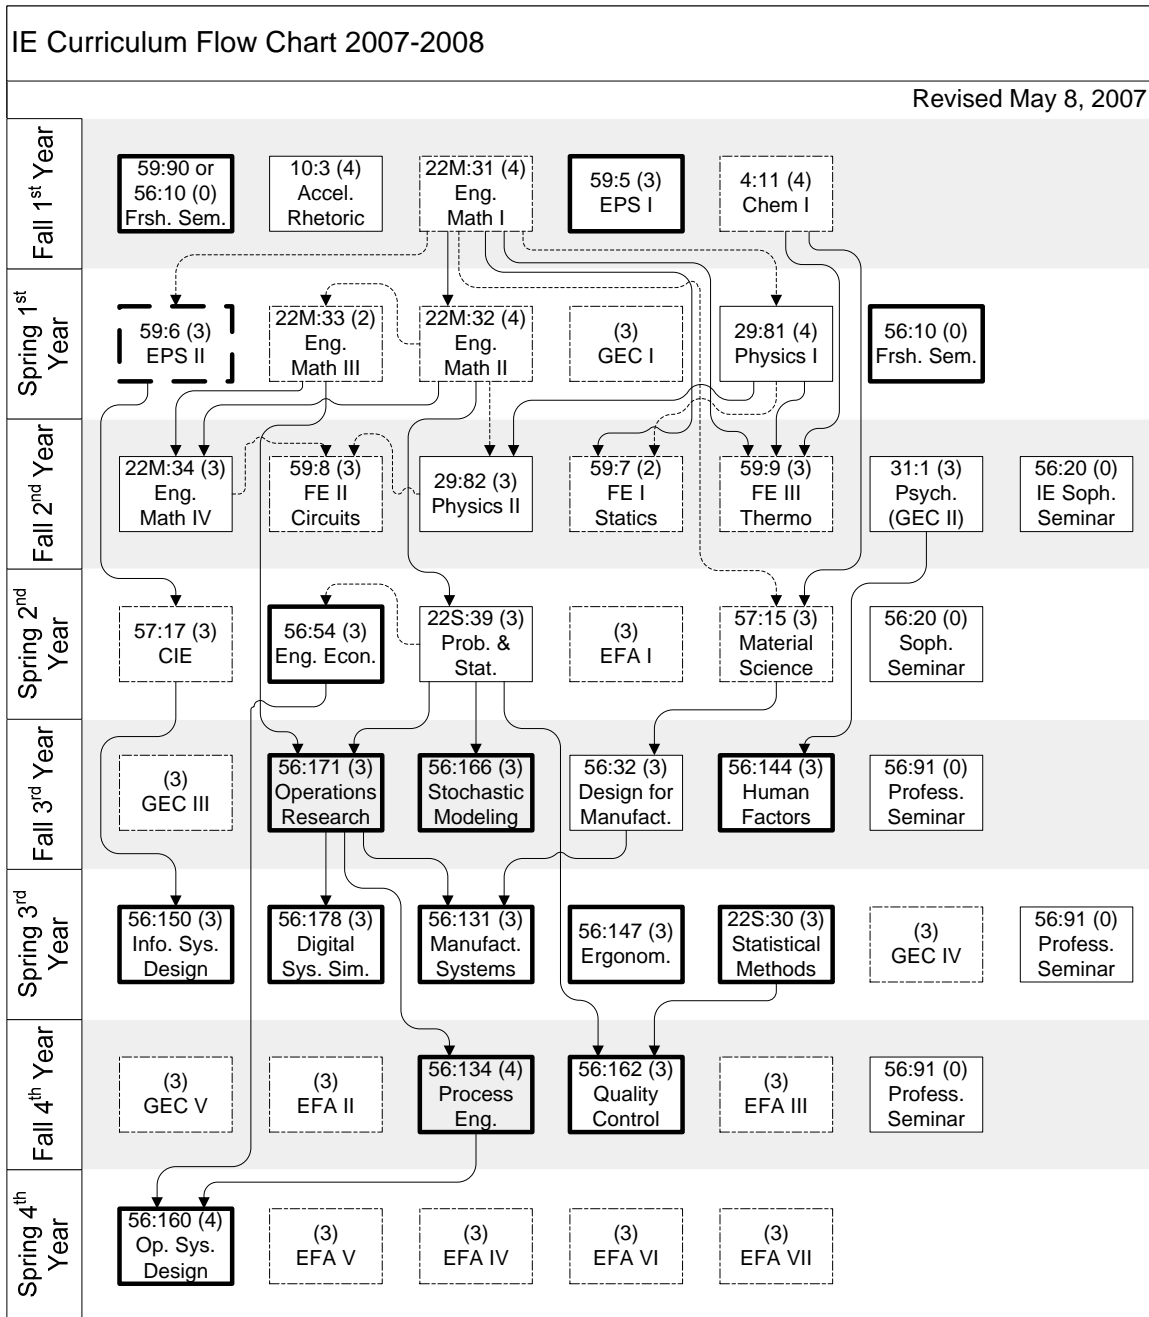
IE Curriculum Flow Chart 2007-2008

Revised May 8, 2007

Fall 1$^{st}$ Year

59:90 or 56:10 (0) Frsh. Sem.

10:3 (4) Accel. Rhetoric

22M:31 (4) Eng. Math I

59:5 (3) EPS I

4:11 (4) Chem I

Spring 1$^{st}$ Year

59:6 (3) EPS II

22M:33 (2) Eng. Math III

22M:32 (4) Eng. Math II

(3) GEC I

29:81 (4) Physics I

56:10 (0) Frsh. Sem.

Fall 2$^{nd}$ Year

22M:34 (3) Eng. Math IV

59:8 (3) FE II Circuits

29:82 (3) Physics II

59:7 (2) FE I Statics

59:9 (3) FE III Thermo

31:1 (3) Psych. (GEC II)

56:20 (0) IE Soph. Seminar

Spring 2$^{nd}$ Year

57:17 (3) CIE

56:54 (3) Eng. Econ.

22S:39 (3) Prob. & Stat.

(3) EFA I

57:15 (3) Material Science

56:20 (0) Soph. Seminar

Fall 3$^{rd}$ Year

(3) GEC III

56:171 (3) Operations Research

56:166 (3) Stochastic Modeling

56:32 (3) Design for Manufact.

56:144 (3) Human Factors

56:91 (0) Profess. Seminar

Spring 3$^{rd}$ Year

56:150 (3) Info. Sys. Design

56:178 (3) Digital Sys. Sim.

56:131 (3) Manufact. Systems

56:147 (3) Ergonom.

22S:30 (3) Statistical Methods

(3) GEC IV

56:91 (0) Profess. Seminar

Fall 4$^{th}$ Year

(3) GEC V

(3) EFA II

56:134 (4) Process Eng.

56:162 (3) Quality Control

(3) EFA III

56:91 (0) Profess. Seminar

Spring 4$^{th}$ Year

56:160 (4) Op. Sys. Design

(3) EFA V

(3) EFA IV

(3) EFA VI

(3) EFA VII